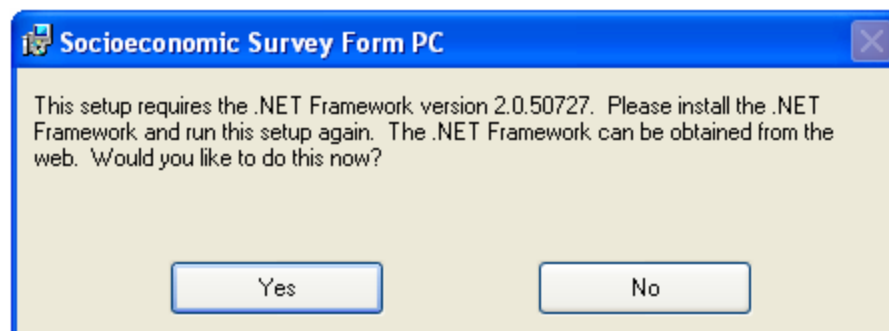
Socioeconomic Survey Form PC

This setup requires the .NET Framework version 2.0.50727. Please install the .NET Framework and run this setup again. The .NET Framework can be obtained from the web. Would you like to do this now?

Yes

No